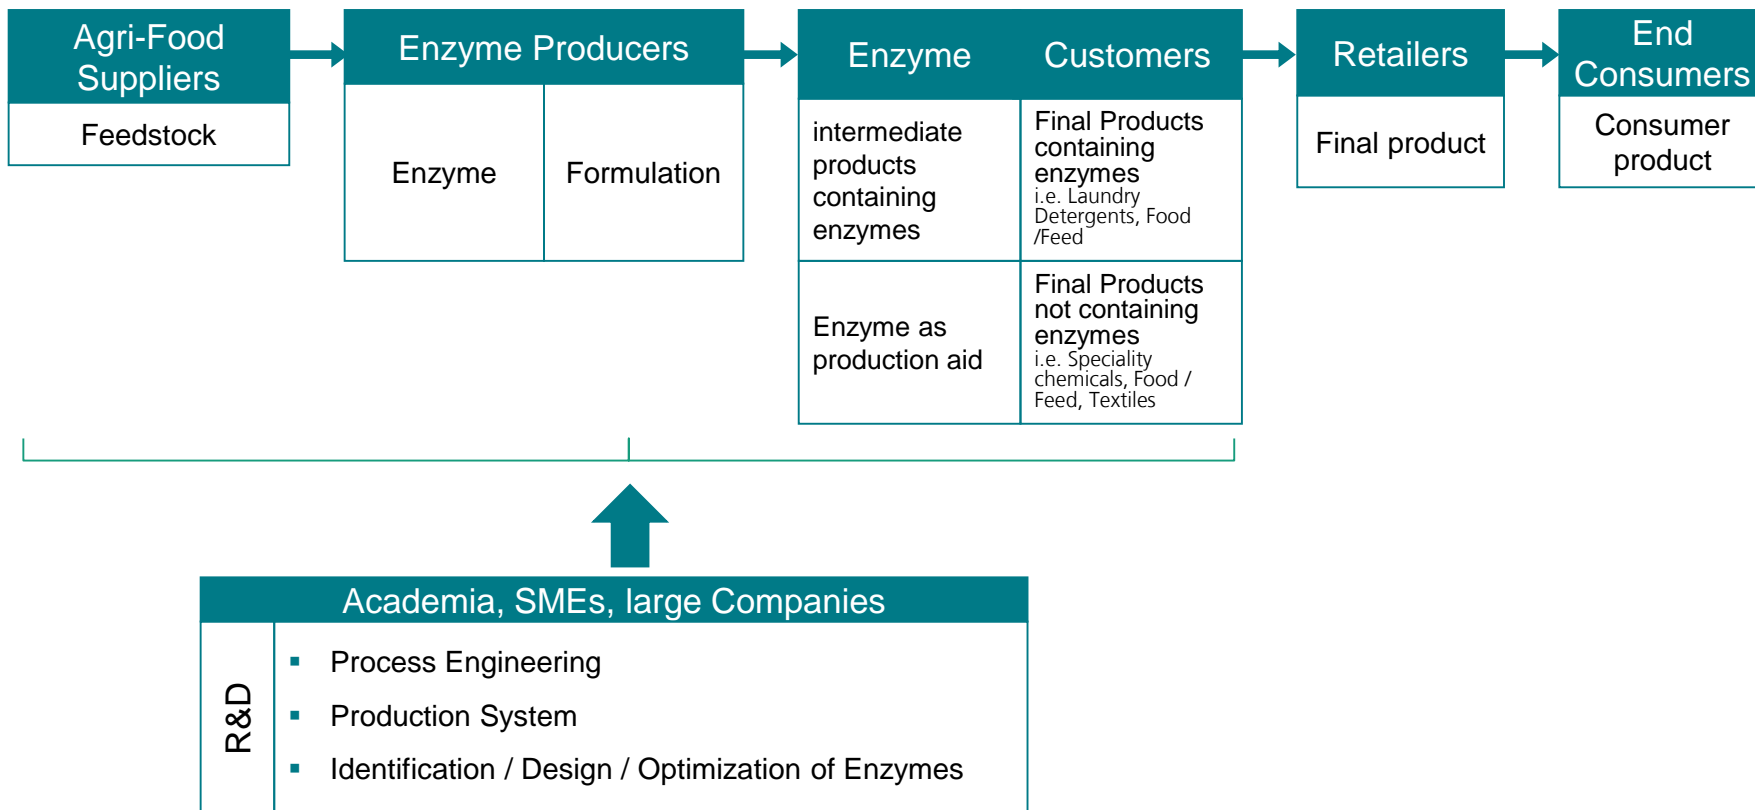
Agri-Food Suppliers

Feedstock

Enzyme Producers

Enzyme

Formulation

Enzyme Customers

intermediate products containing enzymes

Final Products containing enzymes i.e. Laundry Detergents, Food /Feed

Enzyme as production aid

Final Products not containing enzymes i.e. Speciality chemicals, Food / Feed, Textiles

Retailers

Final product

End Consumers

Consumer product

Academia, SMEs, large Companies

R&D

- Process Engineering
- Production System
- Identification / Design / Optimization of Enzymes